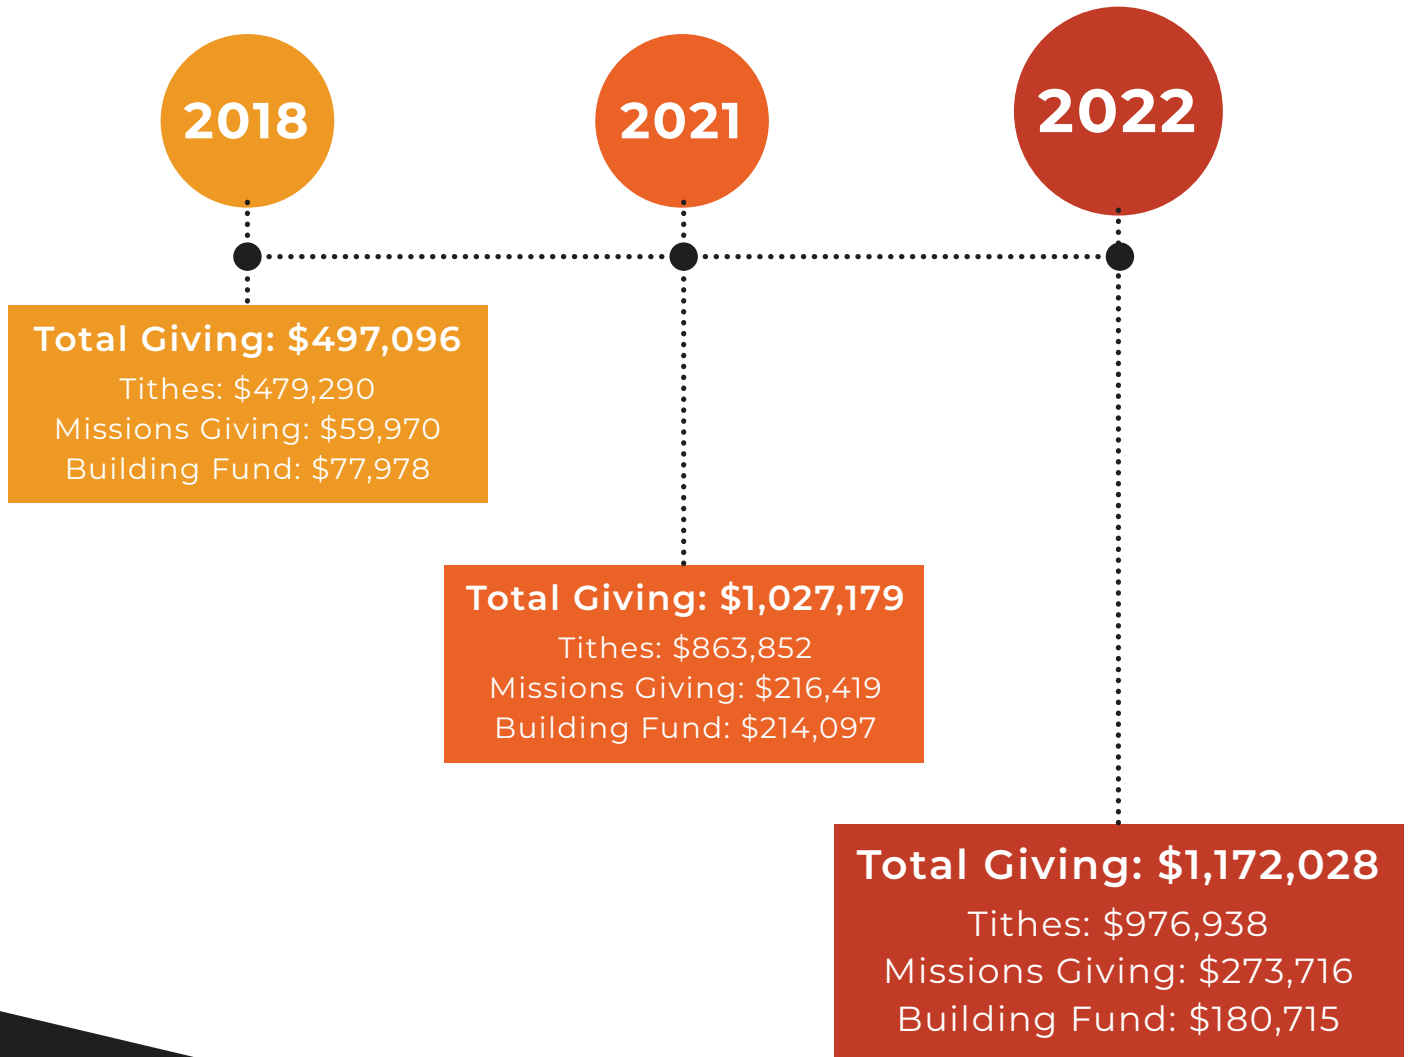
2018

2021

2022

Total Giving: $497,096
Tithes: $479,290
Missions Giving: $59,970
Building Fund: $77,978

Total Giving: $1,027,179
Tithes: $863,852
Missions Giving: $216,419
Building Fund: $214,097

Total Giving: $1,172,028
Tithes: $976,938
Missions Giving: $273,716
Building Fund: $180,715